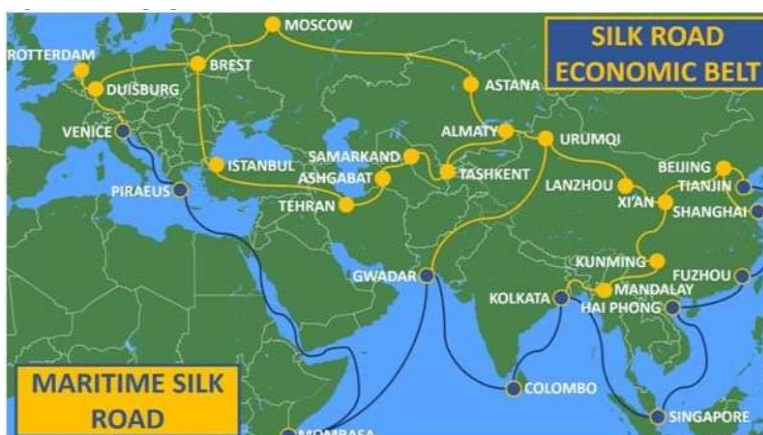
SILK ROAD ECONOMIC BELT

MOSCOW
ROTTERDAM
BREST
DUISBURG
ASTANA
VENICE
ALMATY
URUMQI
ISTANBUL
SAMARKAND
ASHGABAT
TASHKENT
LANZHOU
BEIJING
TIANJIN
XI'AN
SHANGHAI
PIRAEUS
TEHRAN
GWADAR
KUNMING
FUZHOU
KOLKATA
MANDALAY
HAI PHONG
COLOMBO
SINGAPORE
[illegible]

MARITIME SILK ROAD